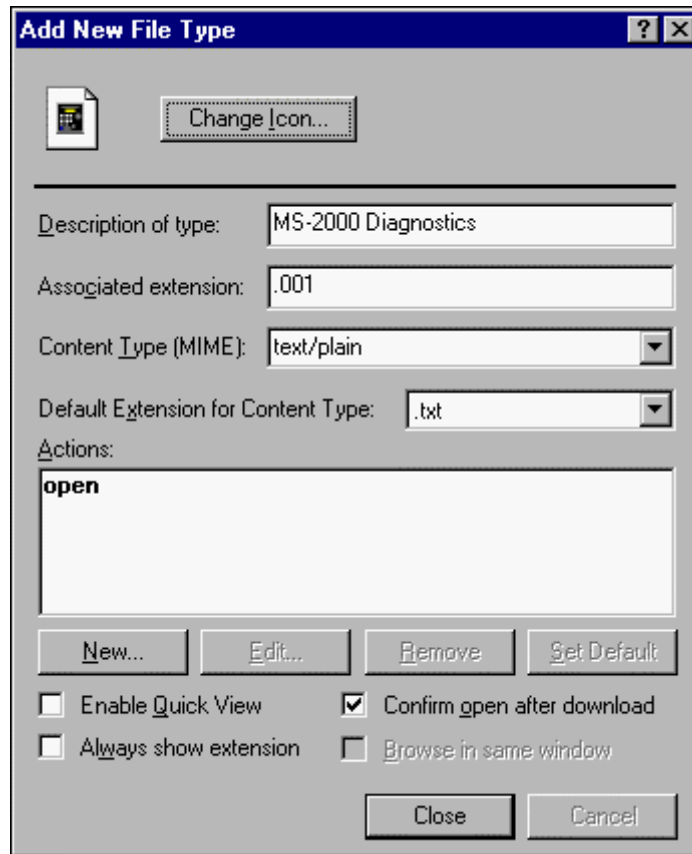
Add New File Type

?

X

Change Icon...

Description of type: MS-2000 Diagnostics

Associated extension: .001

Content Type (MIME): text/plain

Default Extension for Content Type: .txt

Actions:

open

New...

Edit...

Remove

Set Default

Enable Quick View

Confirm open after download

Always show extension

Browse in same window

Close

Cancel